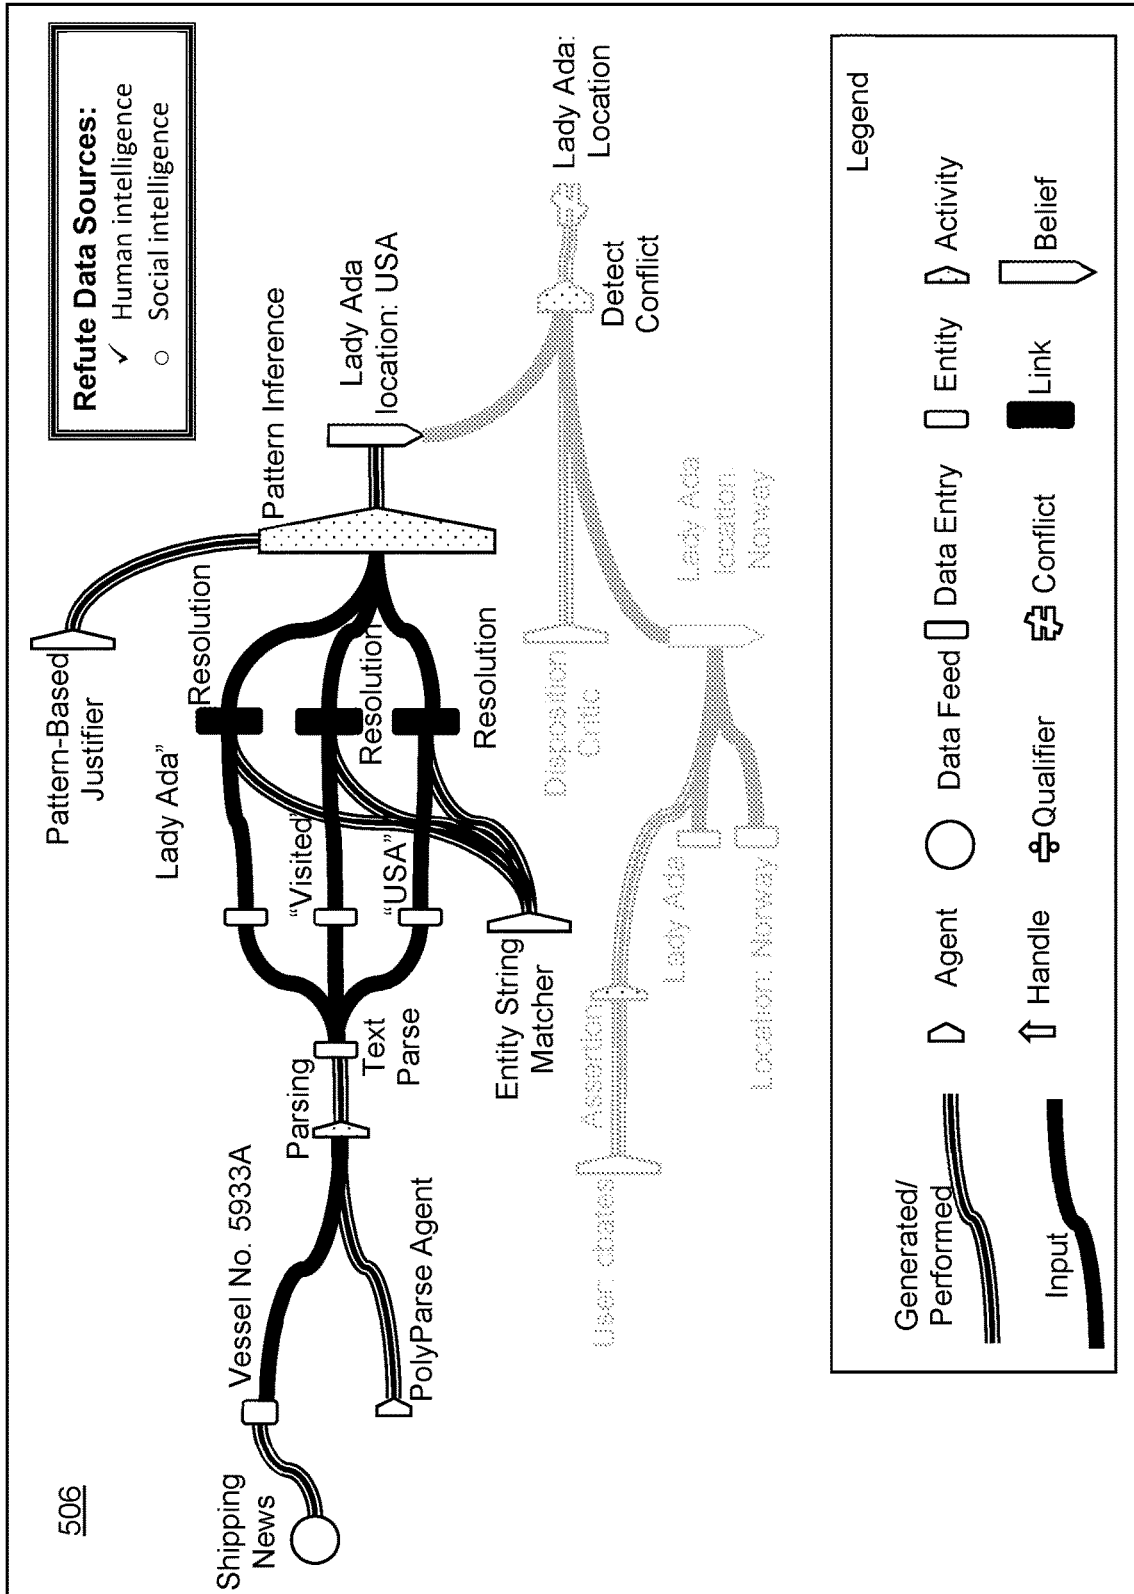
506

Refute Data Sources:
✓ Human intelligence
○ Social intelligence

Shipping News

Vessel No. 5933A

PolyParse Agent

Parsing

Text Parse

Entity String Matcher

Lady Ada"

"Visited"

"USA"

Resolution

Resolution

Resolution

Pattern-Based Justifier

Pattern Inference

Lady Ada location: USA

Detect Conflict

Lady Ada: Location

Disposition Critic

Lady Ada location: Norway

User: states

Assertion

Lady Ada

Location: Norway

Legend

Generated/ Performed

Input

Agent

Handle

Data Feed

Qualifier

Data Entry

Conflict

Entity

Link

Activity

Belief